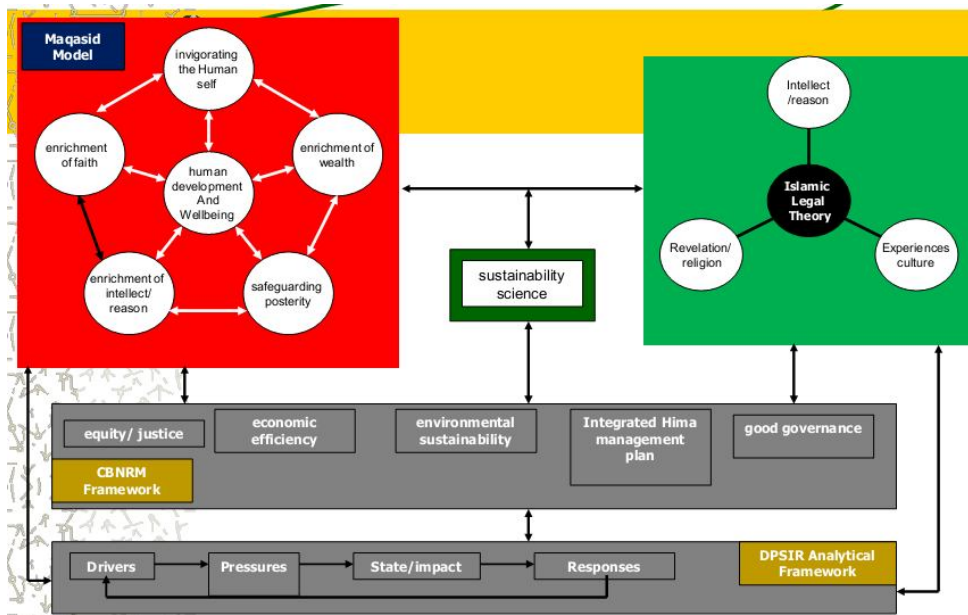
Maqasid Model

invigorating the Human self

enrichment of faith

human development And Wellbeing

enrichment of wealth

enrichment of intellect/ reason

safeguarding posterity

sustainability science

Intellect /reason

Islamic Legal Theory

Revelation/ religion

Experiences culture

equity/ justice

economic efficiency

environmental sustainability

Integrated Hima management plan

good governance

CBNRM Framework

Drivers

Pressures

State/impact

Responses

DPSIR Analytical Framework